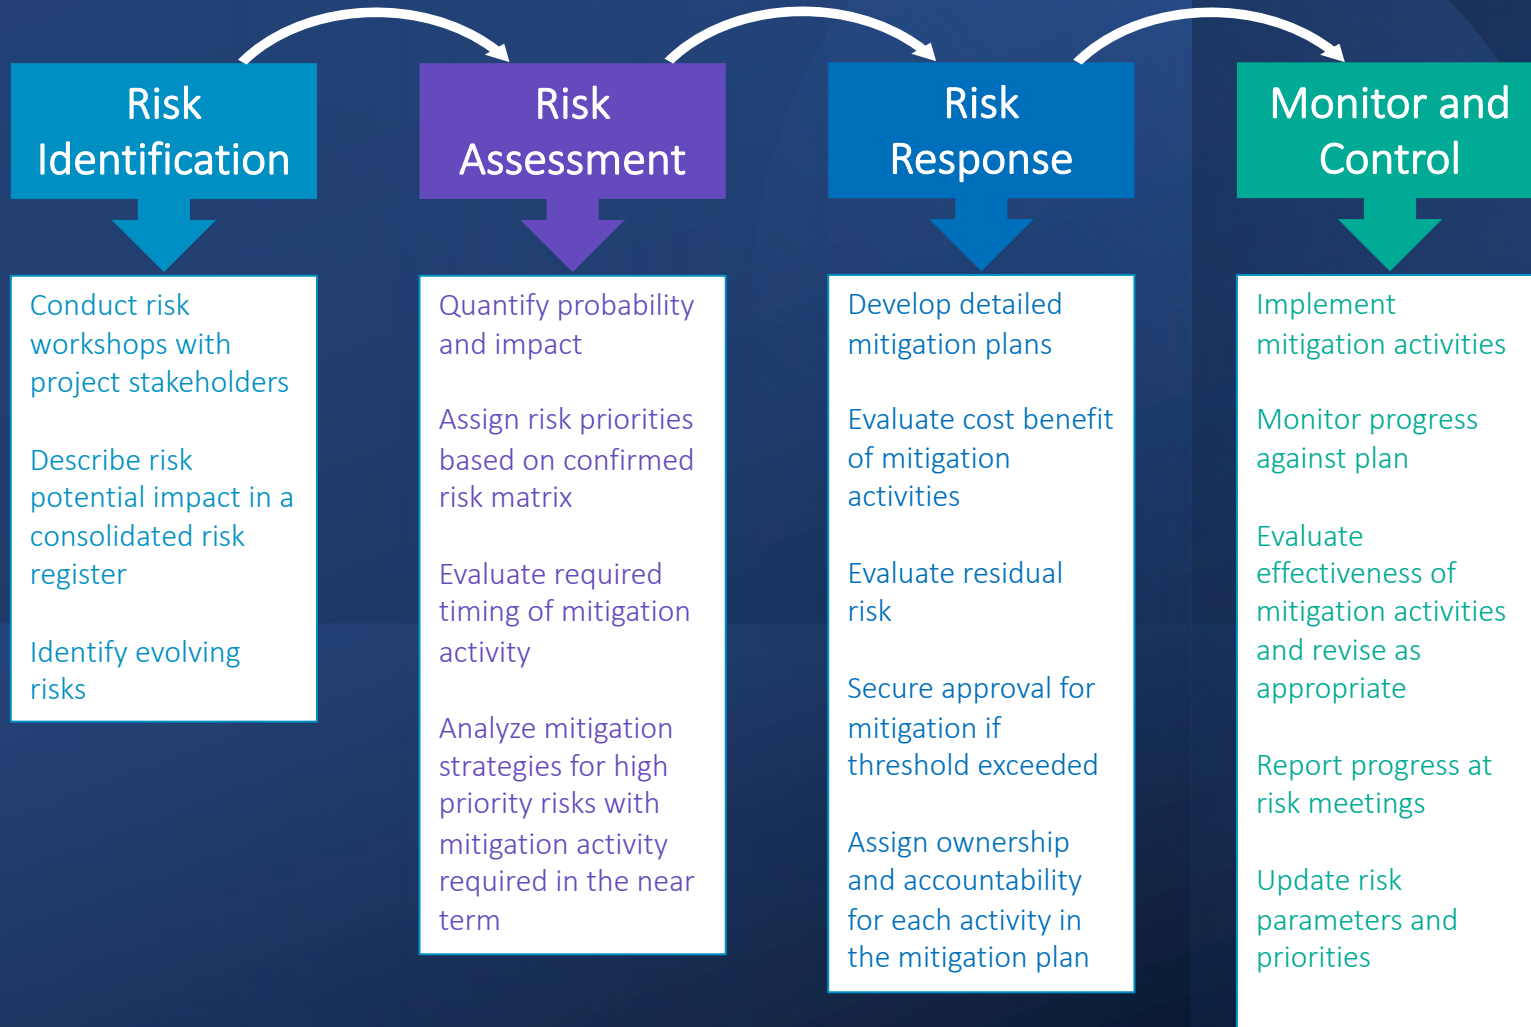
Risk Identification

Conduct risk workshops with project stakeholders

Describe risk potential impact in a consolidated risk register

Identify evolving risks

Risk Assessment

Quantify probability and impact

Assign risk priorities based on confirmed risk matrix

Evaluate required timing of mitigation activity

Analyze mitigation strategies for high priority risks with mitigation activity required in the near term

Risk Response

Develop detailed mitigation plans

Evaluate cost benefit of mitigation activities

Evaluate residual risk

Secure approval for mitigation if threshold exceeded

Assign ownership and accountability for each activity in the mitigation plan

Monitor and Control

Implement mitigation activities

Monitor progress against plan

Evaluate effectiveness of mitigation activities and revise as appropriate

Report progress at risk meetings

Update risk parameters and priorities